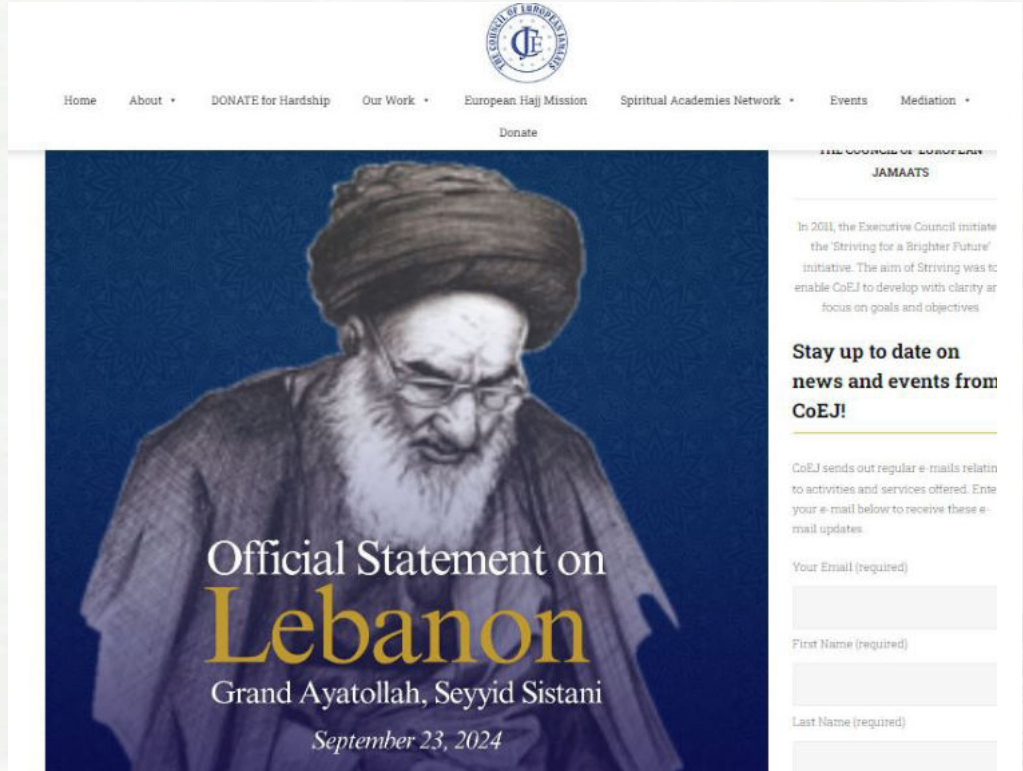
THE COUNCIL OF EUROPEAN JAMAATS
CE

Home About Donate for Hardship Our Work European Hajj Mission Spiritual Academies Network Events Mediation

Donate

THE COUNCIL OF EUROPEAN JAMAATS

In 2011, the Executive Council initiate the 'Striving for a Brighter Future' initiative. The aim of Striving was to enable CoEJ to develop with clarity ar focus on goals and objectives

Stay up to date on news and events from CoEJ!

CoEJ sends out regular e-mails relatin to activities and services offered. Ente your e-mail below to receive these e-mail updates

Your Email (required)

First Name (required)

Last Name (required)

Official Statement on
Lebanon
Grand Ayatollah, Seyyid Sistani
September 23, 2024